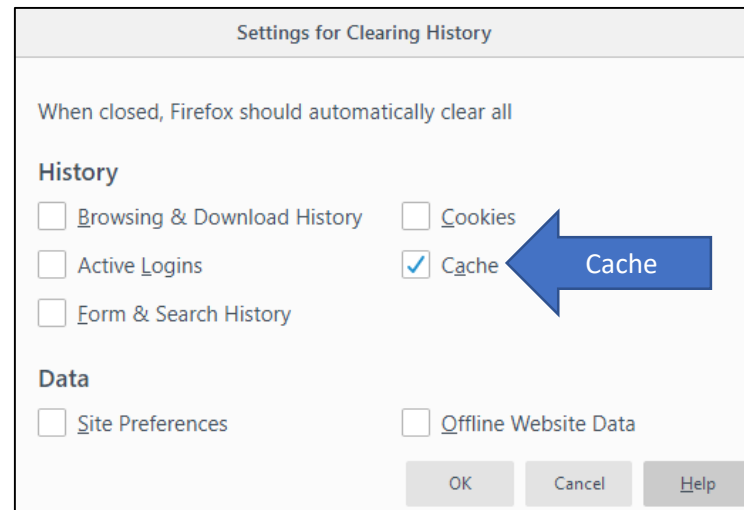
Settings for Clearing History

When closed, Firefox should automatically clear all

History

Browsing & Download History

Cookies

Active Logins

Cache

Cache

Form & Search History

Data

Site Preferences

Offline Website Data

OK

Cancel

Help